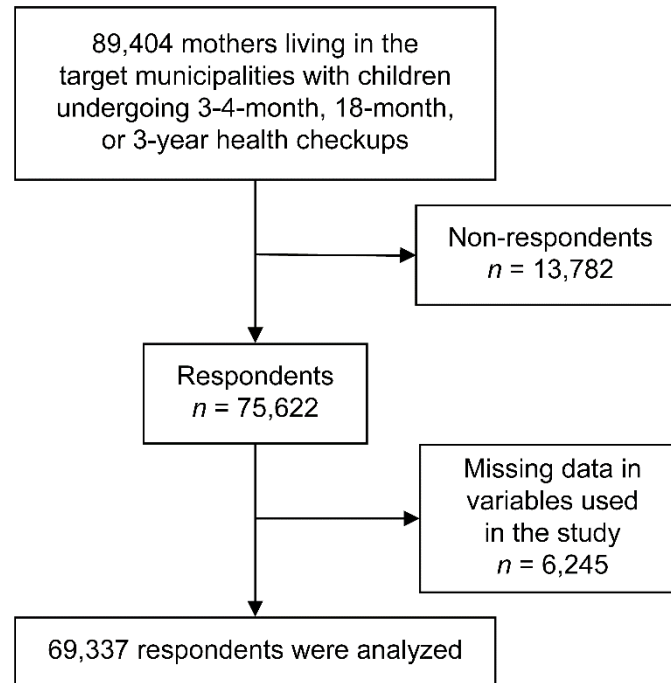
89,404 mothers living in the target municipalities with children undergoing 3-4-month, 18-month, or 3-year health checkups

Non-respondents
$n$ = 13,782

Respondents
$n$ = 75,622

Missing data in variables used in the study
$n$ = 6,245

69,337 respondents were analyzed